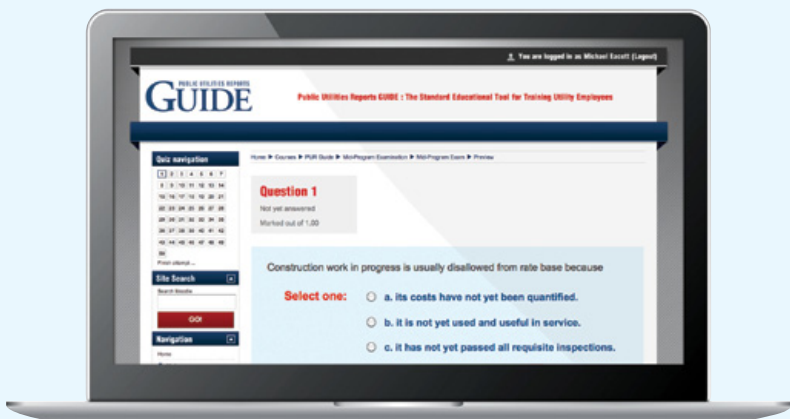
You are logged in as Michael Escott (Logout)

PUBLIC UTILITIES REPORTS
GUIDE

Public Utilities Reports GUIDE : The Standard Educational Tool for Training Utility Employees

Quiz navigation

| 1 | 2 | 3 | 4 | 5 | 6 | 7 |
|---|---|---|---|---|---|---|
| 8 | 9 | 10 | 11 | 12 | 13 | 14 |
| 15 | 16 | 17 | 18 | 19 | 20 | 21 |
| 22 | 23 | 24 | 25 | 26 | 27 | 28 |
| 29 | 30 | 31 | 32 | 33 | 34 | 35 |
| 36 | 37 | 38 | 39 | 40 | 41 | 42 |
| 43 | 44 | 45 | 46 | 47 | 48 | 49 |
| 50 | | | | | | |

Finish attempt ...

Site Search

Search forums

GO!

Navigation

Home

Home ▶ Courses ▶ PUR Guide ▶ Mid-Program Examination ▶ Mid-Program Exam ▶ Preview

Question 1

Not yet answered

Marked out of 1.00

Construction work in progress is usually disallowed from rate base because

Select one:

a. its costs have not yet been quantified.

b. it is not yet used and useful in service.

c. it has not yet passed all requisite inspections.